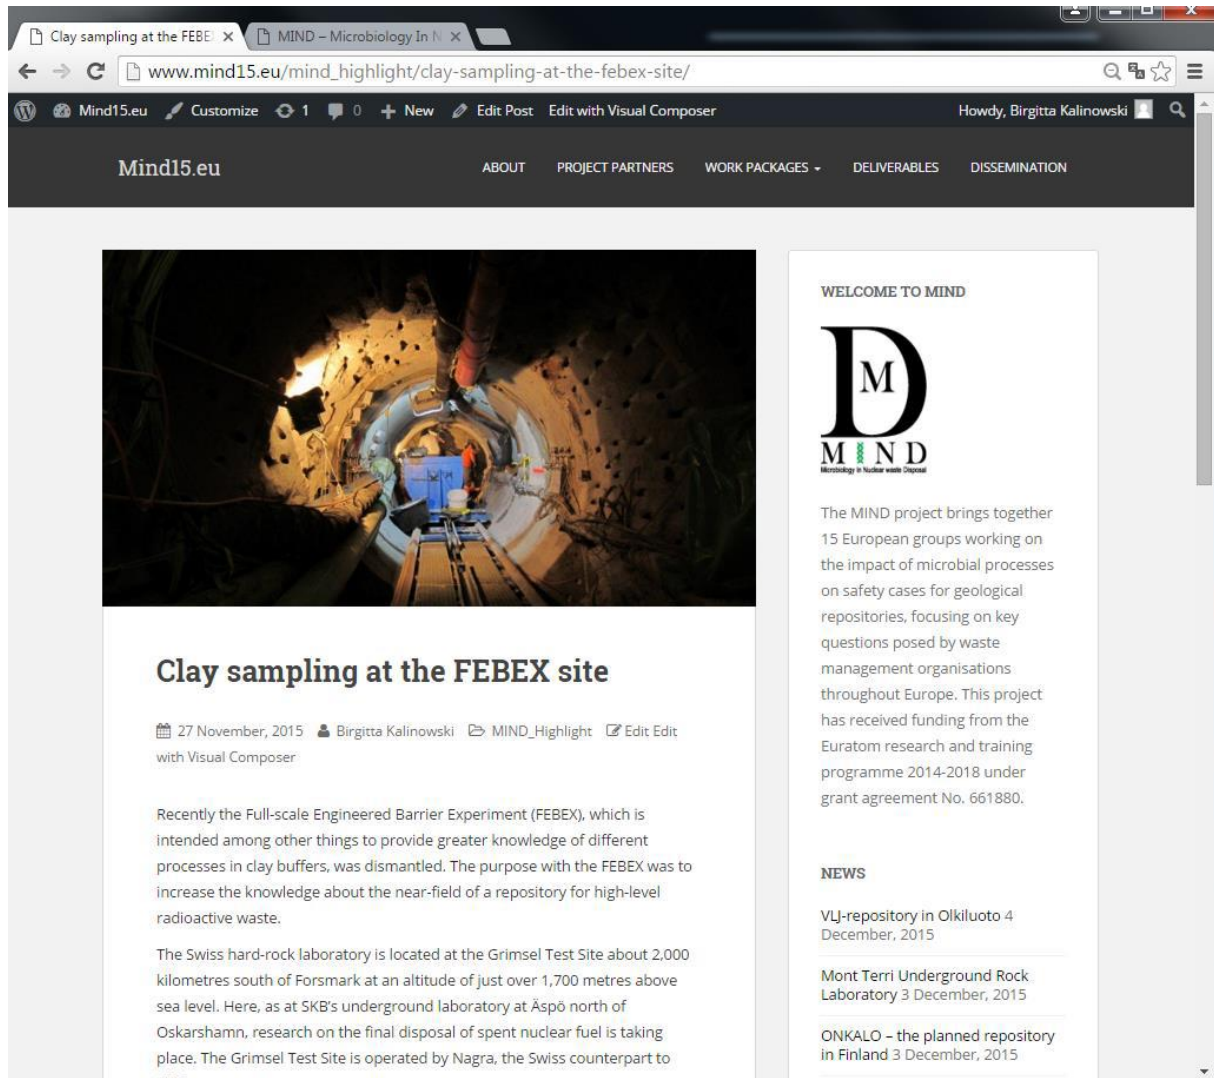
Clay sampling at the FEBE ×   MIND – Microbiology In N ×

www.mind15.eu/mind_highlight/clay-sampling-at-the-febex-site/

Mind15.eu   Customize   1   0   + New   Edit Post   Edit with Visual Composer   Howdy, Birgitta Kalinowski

Mind15.eu

ABOUT   PROJECT PARTNERS   WORK PACKAGES   DELIVERABLES   DISSEMINATION

Clay sampling at the FEBEX site

27 November, 2015   Birgitta Kalinowski   MIND_Highlight   Edit Edit with Visual Composer

Recently the Full-scale Engineered Barrier Experiment (FEBEX), which is intended among other things to provide greater knowledge of different processes in clay buffers, was dismantled. The purpose with the FEBEX was to increase the knowledge about the near-field of a repository for high-level radioactive waste.

The Swiss hard-rock laboratory is located at the Grimsel Test Site about 2,000 kilometres south of Forsmark at an altitude of just over 1,700 metres above sea level. Here, as at SKB's underground laboratory at Äspö north of Oskarshamn, research on the final disposal of spent nuclear fuel is taking place. The Grimsel Test Site is operated by Nagra, the Swiss counterpart to

WELCOME TO MIND

M

MIND
Microbiology in Nuclear waste Disposal

The MIND project brings together 15 European groups working on the impact of microbial processes on safety cases for geological repositories, focusing on key questions posed by waste management organisations throughout Europe. This project has received funding from the Euratom research and training programme 2014-2018 under grant agreement No. 661880.

NEWS

VLJ-repository in Olkiluoto 4 December, 2015

Mont Terri Underground Rock Laboratory 3 December, 2015

ONKALO – the planned repository in Finland 3 December, 2015